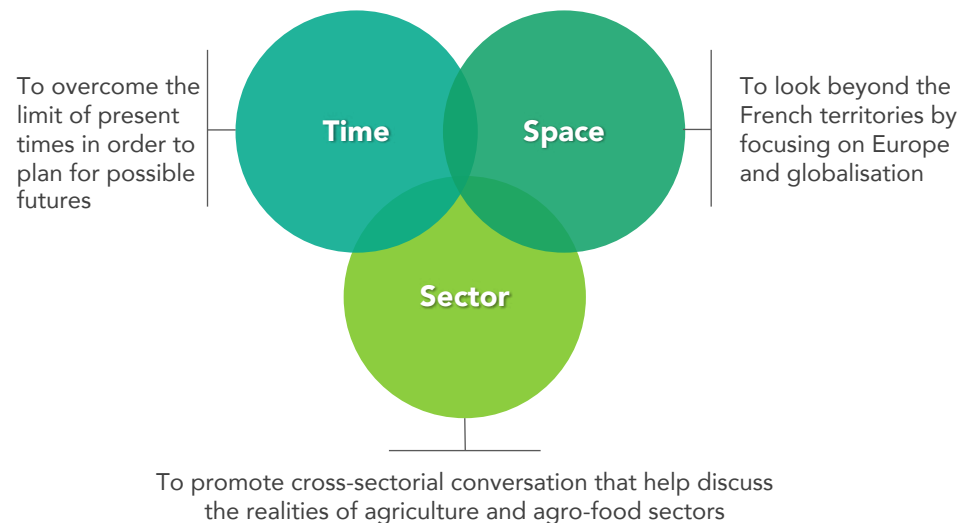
To overcome the limit of present times in order to plan for possible futures

Time

Space

To look beyond the French territories by focusing on Europe and globalisation

Sector

To promote cross-sectorial conversation that help discuss the realities of agriculture and agro-food sectors